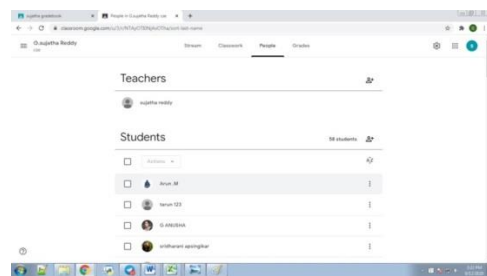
sujatha gradebook | People in G.sujatha Reddy cse

classroom.google.com/u/1/c/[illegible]

G.sujatha Reddy
cse

Stream Classwork People Grades

Teachers

sujatha reddy

Students

58 students

Actions

Arun. M

tarun 123

G ANUSHA

sridharam apsingikar